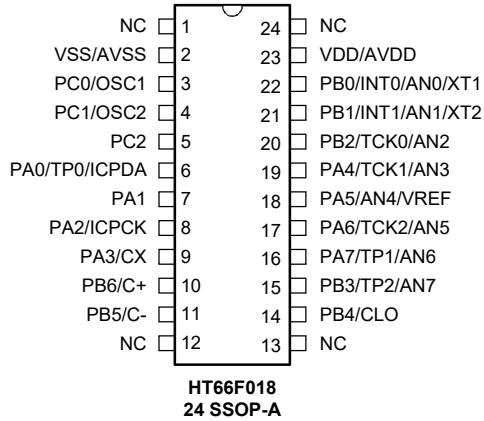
NC 1
VSS/AVSS 2
PC0/OSC1 3
PC1/OSC2 4
PC2 5
PA0/TP0/ICPDA 6
PA1 7
PA2/ICPCK 8
PA3/CX 9
PB6/C+ 10
PB5/C- 11
NC 12

24 NC
23 VDD/AVDD
22 PB0/INT0/AN0/XT1
21 PB1/INT1/AN1/XT2
20 PB2/TCK0/AN2
19 PA4/TCK1/AN3
18 PA5/AN4/VREF
17 PA6/TCK2/AN5
16 PA7/TP1/AN6
15 PB3/TP2/AN7
14 PB4/CLO
13 NC

HT66F018
24 SSOP-A